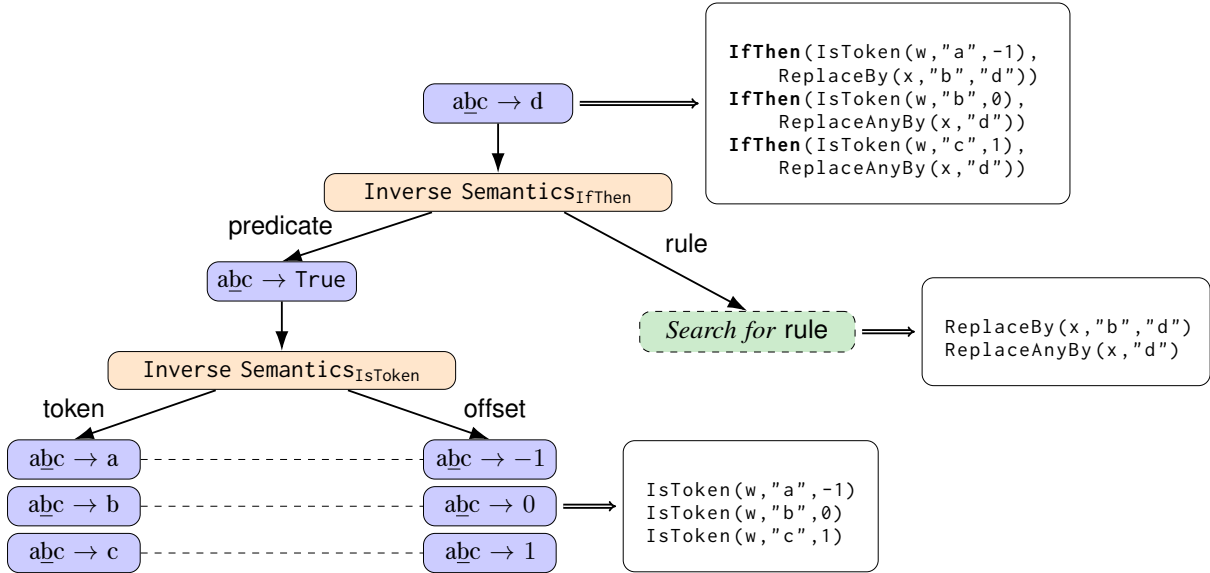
**IfThen**(IsToken(w,"a",-1),
ReplaceBy(x,"b","d"))
**IfThen**(IsToken(w,"b",0),
ReplaceAnyBy(x,"d"))
**IfThen**(IsToken(w,"c",1),
ReplaceAnyBy(x,"d"))

a$\underline{b}$c $\rightarrow$ d

Inverse Semantics$_{\text{IfThen}}$

predicate

rule

a$\underline{b}$c $\rightarrow$ True

*Search for* rule

ReplaceBy(x,"b","d")
ReplaceAnyBy(x,"d")

Inverse Semantics$_{\text{IsToken}}$

token

offset

a$\underline{b}$c $\rightarrow$ a

a$\underline{b}$c $\rightarrow -1$

a$\underline{b}$c $\rightarrow$ b

a$\underline{b}$c $\rightarrow 0$

a$\underline{b}$c $\rightarrow$ c

a$\underline{b}$c $\rightarrow 1$

IsToken(w,"a",-1)
IsToken(w,"b",0)
IsToken(w,"c",1)